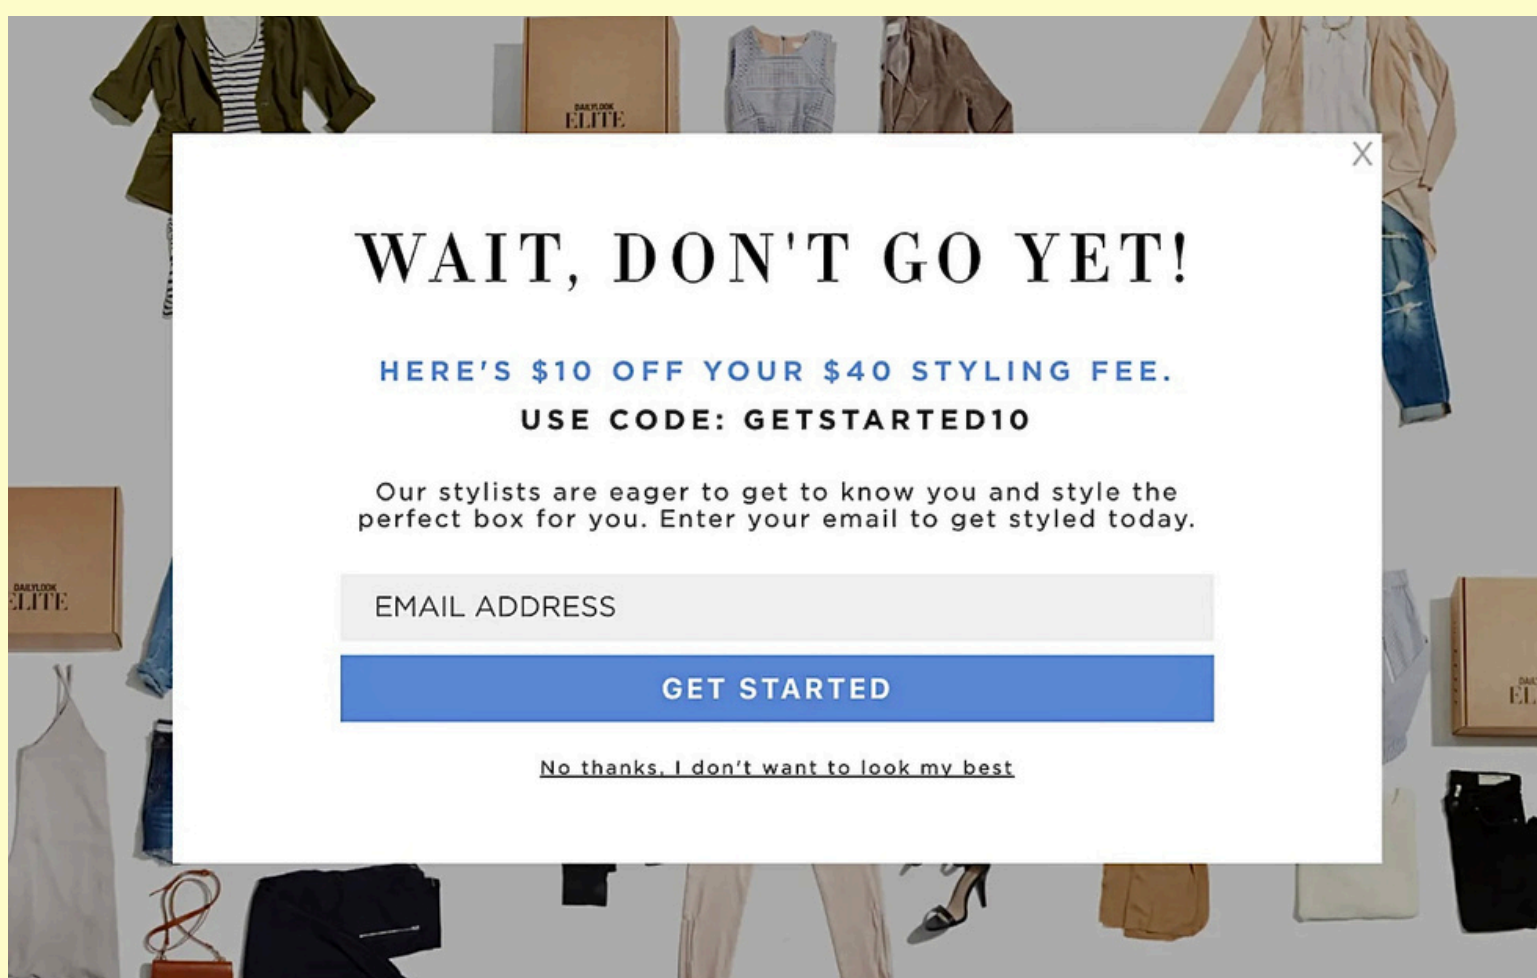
DAILYLOOK
ELITE

X

WAIT, DON'T GO YET!

HERE'S $10 OFF YOUR $40 STYLING FEE.
USE CODE: GETSTARTED10

Our stylists are eager to get to know you and style the perfect box for you. Enter your email to get styled today.

EMAIL ADDRESS

GET STARTED

No thanks, I don't want to look my best

DAILYLOOK
ELITE

EL